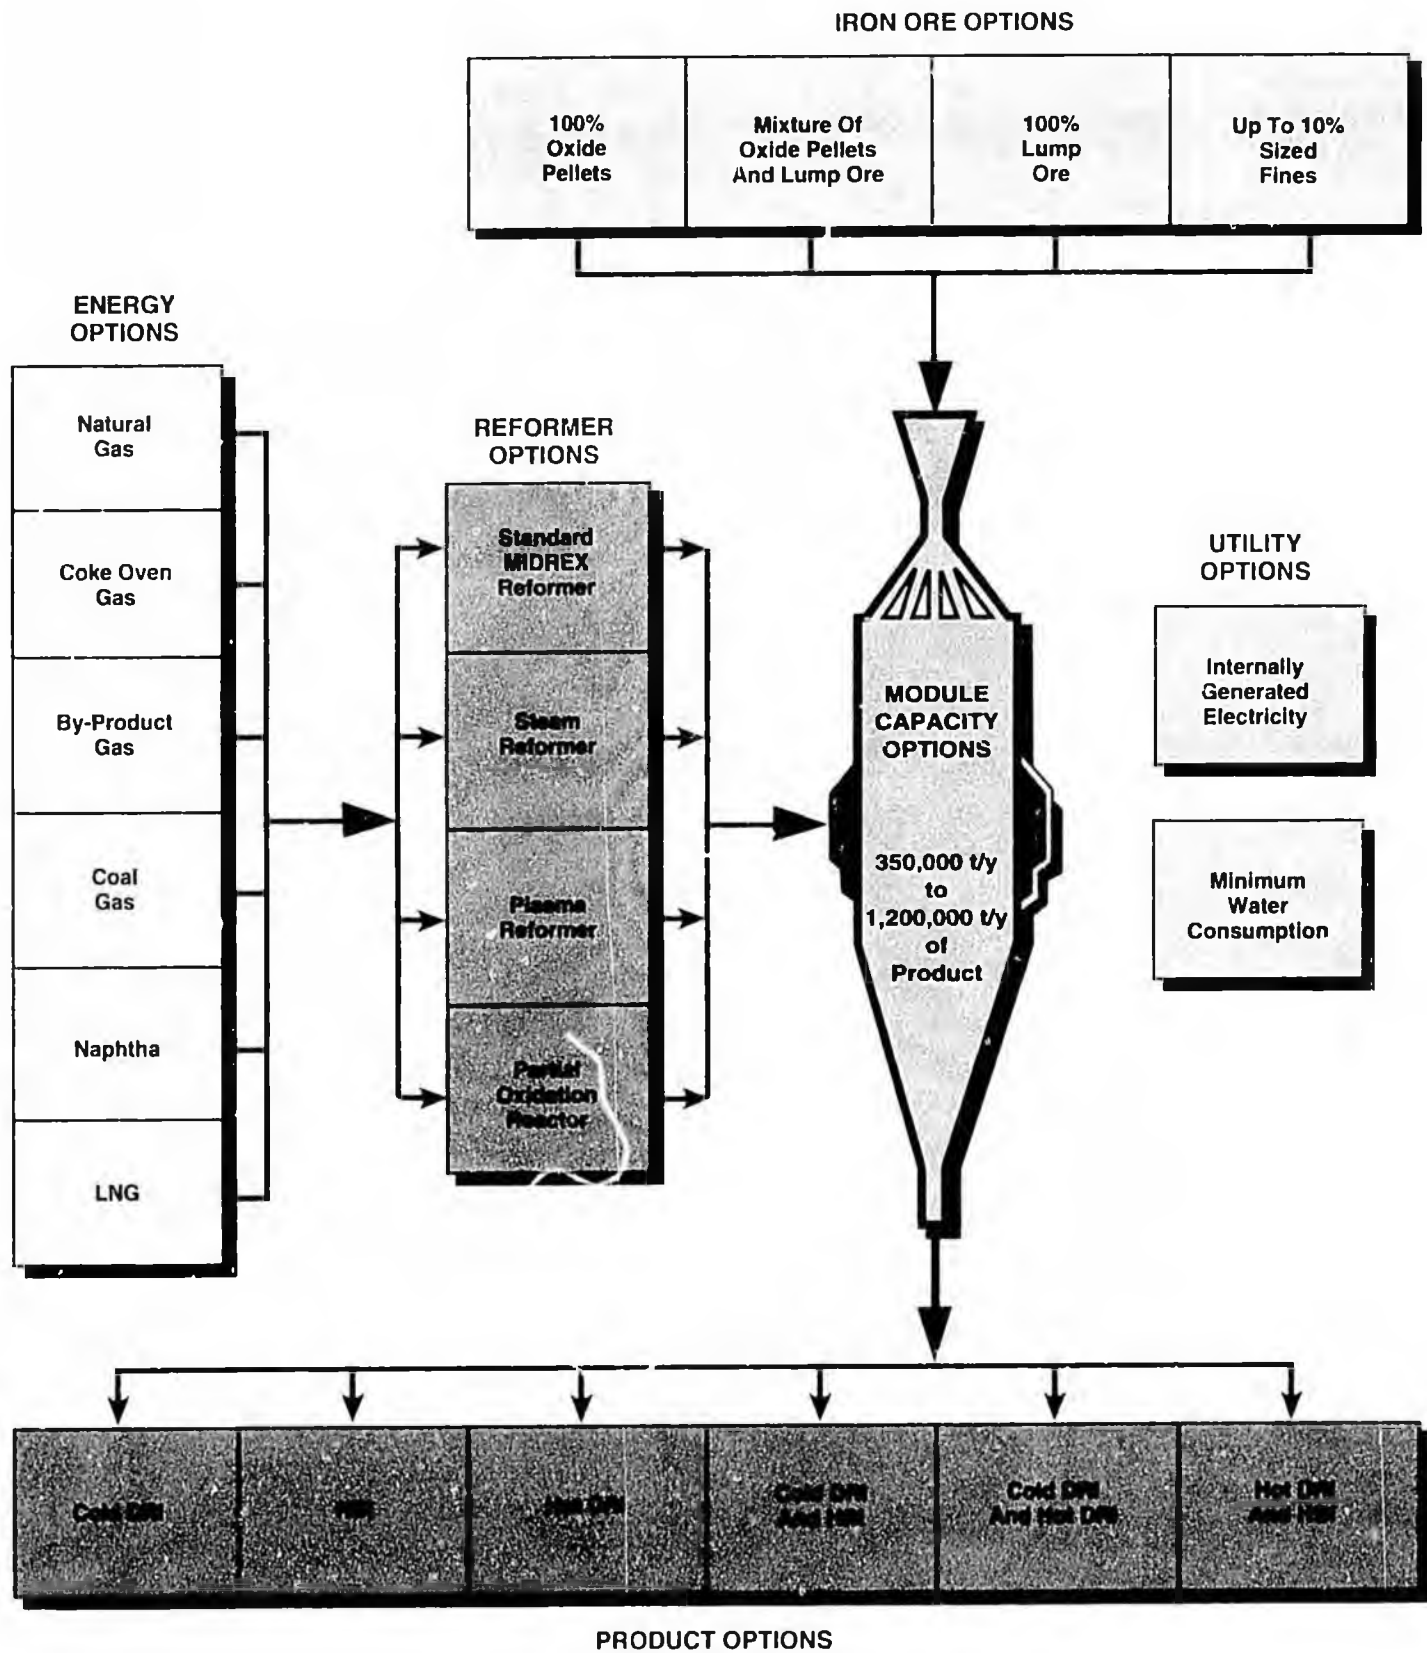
IRON ORE OPTIONS

100% Oxide Pellets

Mixture Of Oxide Pellets And Lump Ore

100% Lump Ore

Up To 10% Sized Fines

ENERGY OPTIONS

Natural Gas

Coke Oven Gas

By-Product Gas

Coal Gas

Naphtha

LNG

REFORMER OPTIONS

Standard MIDREX Reformer

Steam Reformer

Plasma Reformer

Partial Oxidation Reactor

MODULE CAPACITY OPTIONS

350,000 t/y to 1,200,000 t/y of Product

UTILITY OPTIONS

Internally Generated Electricity

Minimum Water Consumption

Cold DRI

HBI

Hot DRI

Cold DRI And HBI

Cold DRI And Hot DRI

Hot DRI And HBI

PRODUCT OPTIONS